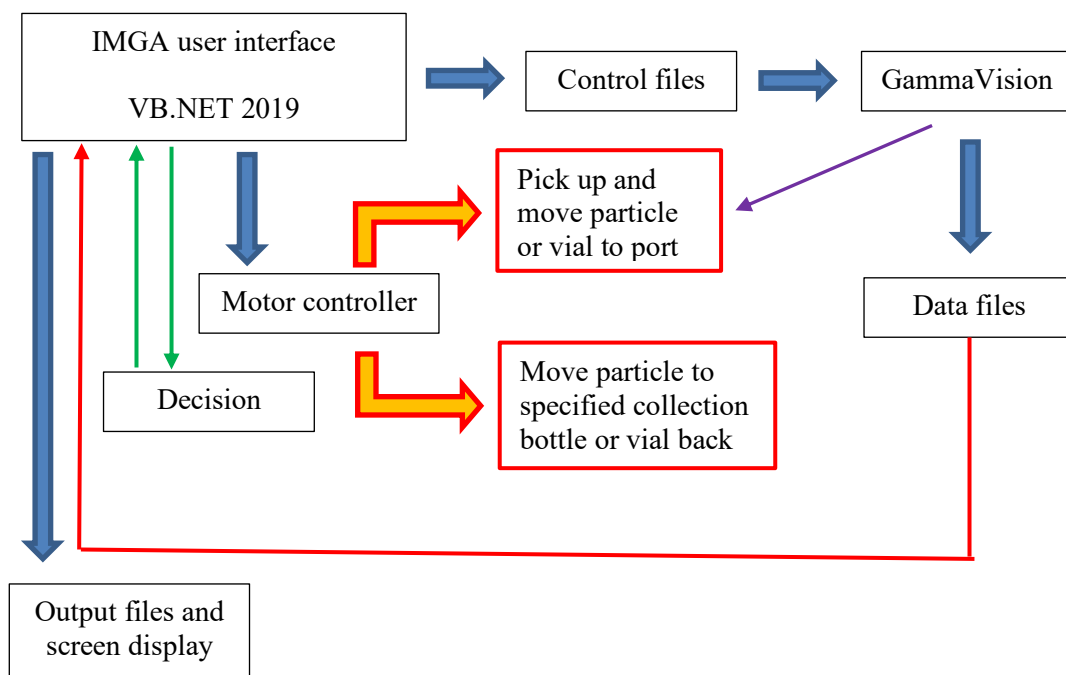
IMGA user interface

VB.NET 2019

Control files

GammaVision

Pick up and move particle or vial to port

Motor controller

Data files

Decision

Move particle to specified collection bottle or vial back

Output files and screen display